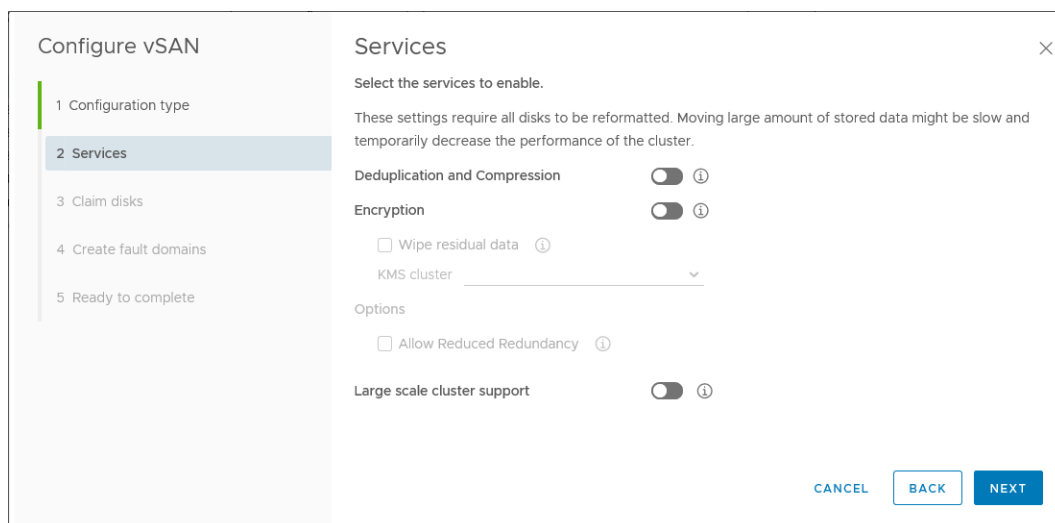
Configure vSAN

1 Configuration type

2 Services

3 Claim disks

4 Create fault domains

5 Ready to complete

Services

×

Select the services to enable.

These settings require all disks to be reformatted. Moving large amount of stored data might be slow and temporarily decrease the performance of the cluster.

Deduplication and Compression ⓘ

Encryption ⓘ

Wipe residual data ⓘ

KMS cluster

Options

Allow Reduced Redundancy ⓘ

Large scale cluster support ⓘ

CANCEL BACK NEXT